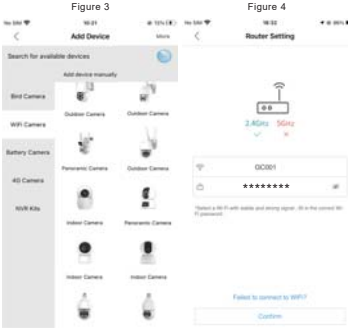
Figure 3

No SIM

10:21

Add Device

More

Search for available devices

Add device manually

Bird Camera

WiFi Camera

Battery Camera

4G Camera

NVR Kits

Outdoor Camera

Outdoor Camera

Panoramic Camera

Outdoor Camera

Indoor Camera

Panoramic Camera

Indoor Camera

Indoor Camera

Figure 4

No SIM

10:32

Router Setting

2.4GHz

5GHz

✓

✕

GC001

********

*Select a Wi-Fi with stable and strong signal, fill in the correct Wi-Fi password.

Failed to connect to WiFi?

Confirm